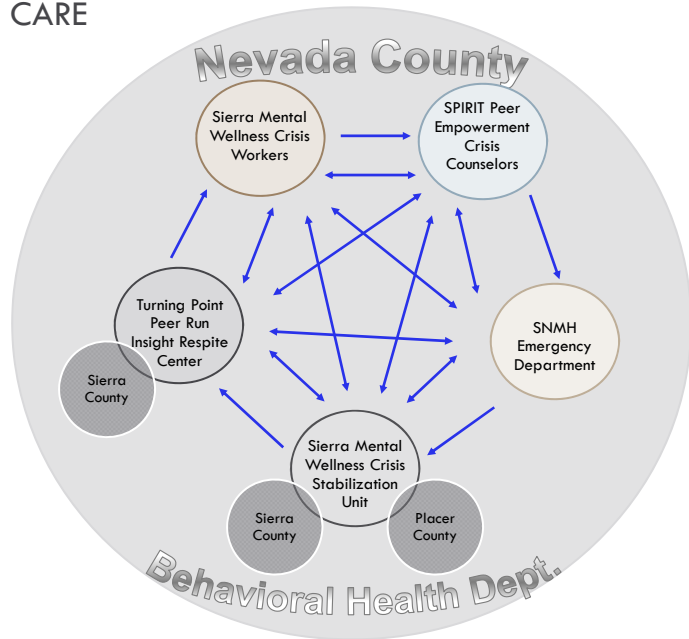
CARE

Nevada County

Sierra Mental Wellness Crisis Workers

SPIRIT Peer Empowerment Crisis Counselors

Turning Point Peer Run Insight Respite Center

SNMH Emergency Department

Sierra County

Sierra Mental Wellness Crisis Stabilization Unit

Sierra County

Placer County

Behavioral Health Dept.